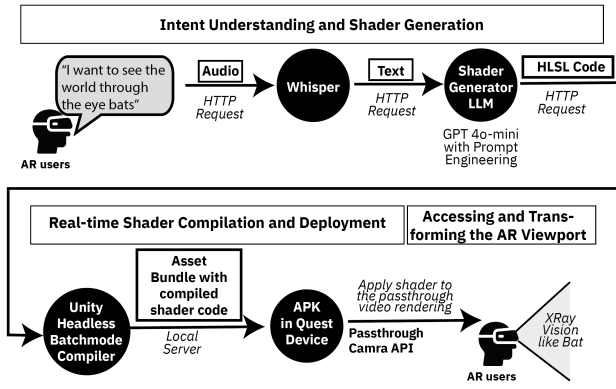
Intent Understanding and Shader Generation

"I want to see the world through the eye bats"

AR users

Audio

HTTP Request

Whisper

Text

HTTP Request

Shader Generator LLM

GPT 4o-mini with Prompt Engineering

HLSL Code

HTTP Request

Real-time Shader Compilation and Deployment

Accessing and Transforming the AR Viewport

Unity Headless Batchmode Compiler

Asset Bundle with compiled shader code

Local Server

APK in Quest Device

Apply shader to the passthrough video rendering

Passthrough Camra API

AR users

XRay Vision like Bat